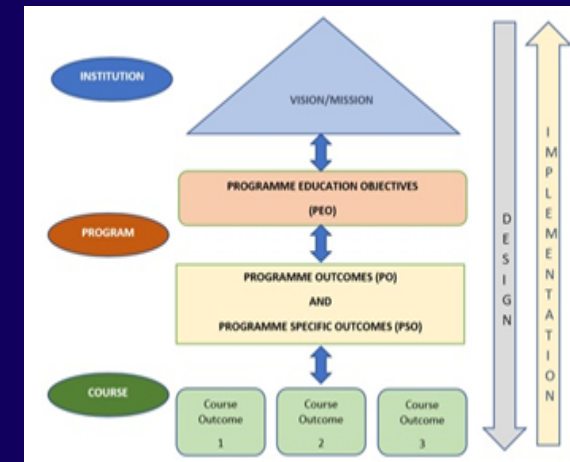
INSTITUTION

VISION/MISSION

PROGRAM

PROGRAMME EDUCATION OBJECTIVES

(PEO)

PROGRAMME OUTCOMES (PO)

AND

PROGRAMME SPECIFIC OUTCOMES (PSO)

COURSE

Course Outcome 1

Course Outcome 2

Course Outcome 3

DESIGN

IMPLEMENTATION